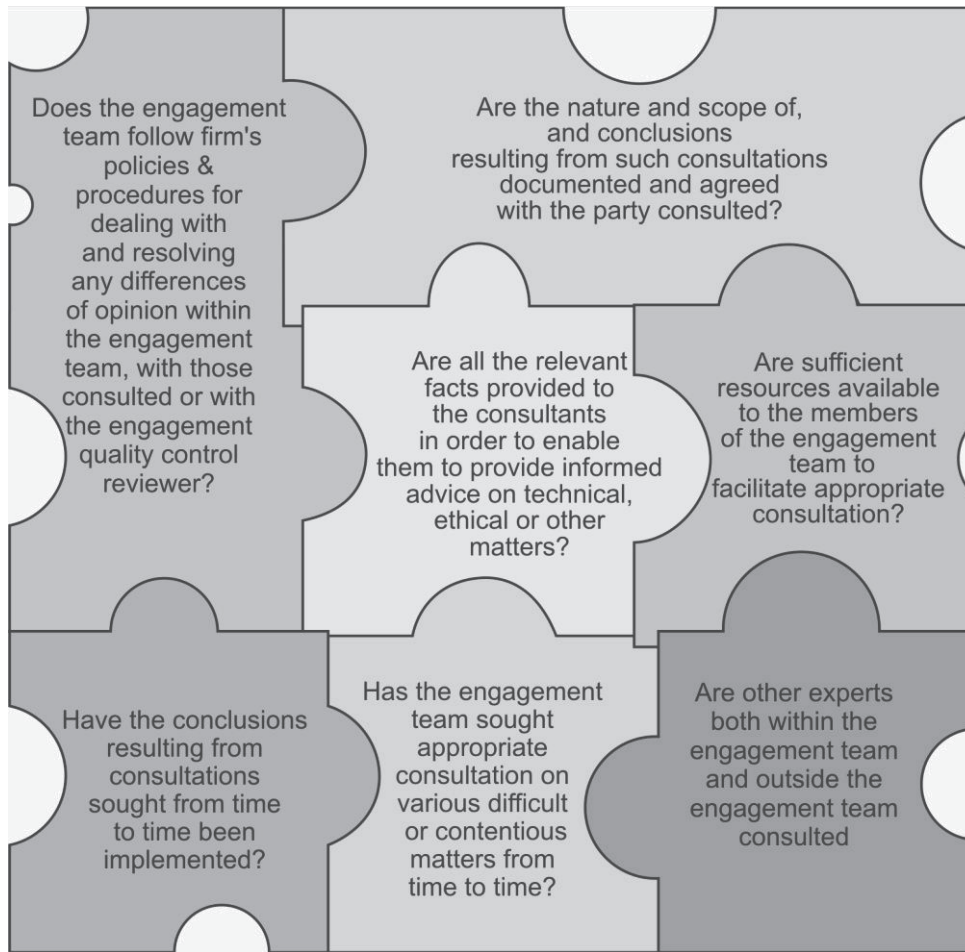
Does the engagement team follow firm's policies & procedures for dealing with and resolving any differences of opinion within the engagement team, with those consulted or with the engagement quality control reviewer?

Are the nature and scope of, and conclusions resulting from such consultations documented and agreed with the party consulted?

Are all the relevant facts provided to the consultants in order to enable them to provide informed advice on technical, ethical or other matters?

Are sufficient resources available to the members of the engagement team to facilitate appropriate consultation?

Have the conclusions resulting from consultations sought from time to time been implemented?

Has the engagement team sought appropriate consultation on various difficult or contentious matters from time to time?

Are other experts both within the engagement team and outside the engagement team consulted